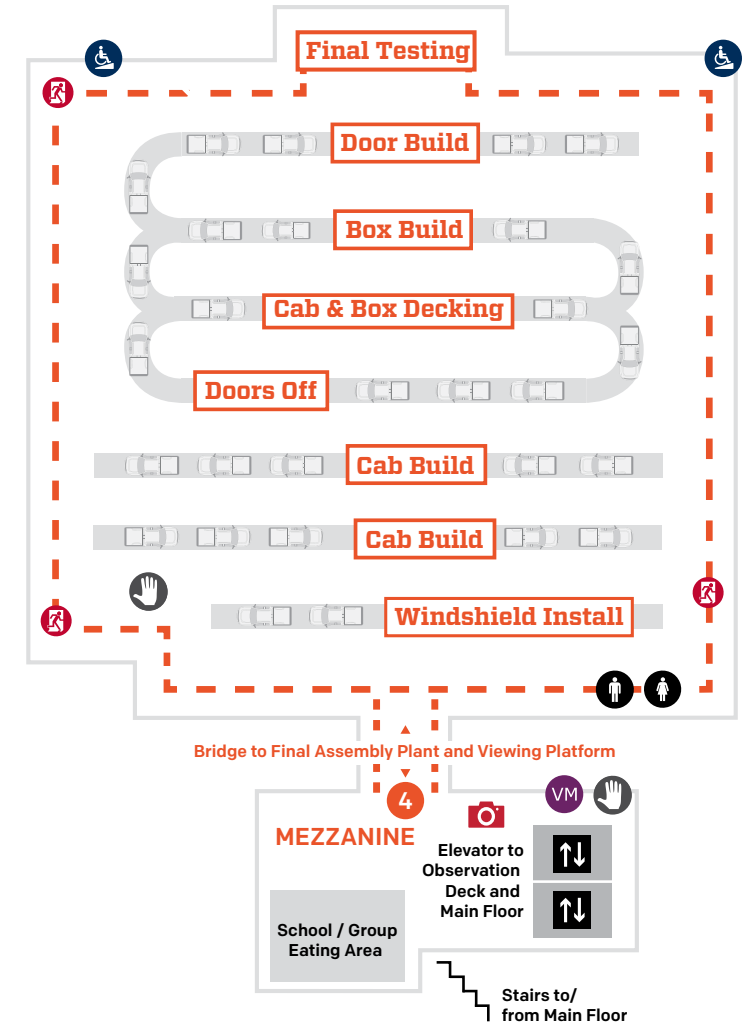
Final Testing

Door Build

Box Build

Cab & Box Decking

Doors Off

Cab Build

Cab Build

Windshield Install

Bridge to Final Assembly Plant and Viewing Platform

4

MEZZANINE

VM

Elevator to Observation Deck and Main Floor

School / Group Eating Area

Stairs to/ from Main Floor